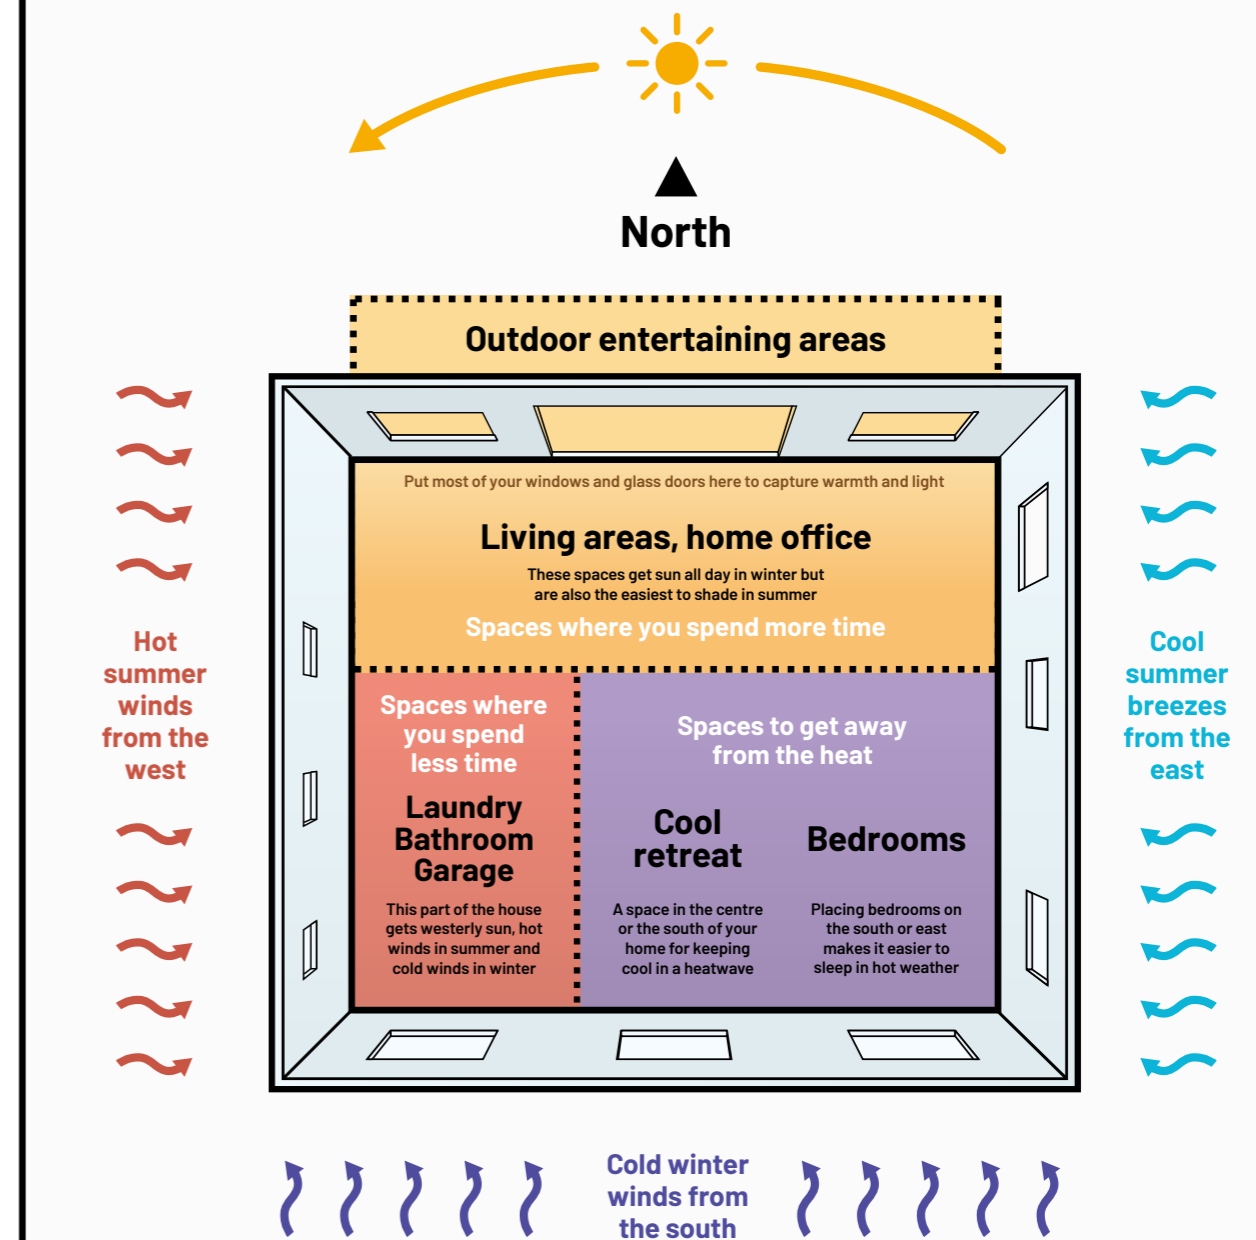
North

Outdoor entertaining areas

Put most of your windows and glass doors here to capture warmth and light

Living areas, home office

These spaces get sun all day in winter but are also the easiest to shade in summer

Spaces where you spend more time

Hot summer winds from the west

Cool summer breezes from the east

Spaces where you spend less time

Laundry Bathroom Garage

This part of the house gets westerly sun, hot winds in summer and cold winds in winter

Spaces to get away from the heat

Cool retreat

A space in the centre or the south of your home for keeping cool in a heatwave

Bedrooms

Placing bedrooms on the south or east makes it easier to sleep in hot weather

Cold winter winds from the south